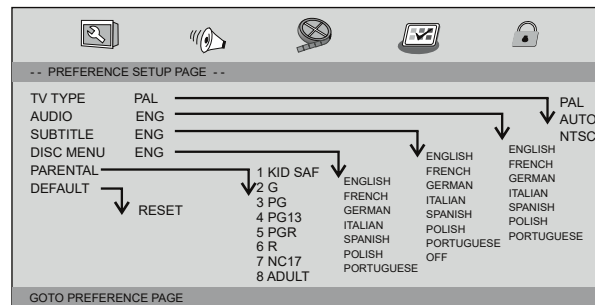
- - PREFERENCE SETUP PAGE - -

TV TYPE PAL
AUDIO ENG
SUBTITLE ENG
DISC MENU ENG
PARENTAL
DEFAULT

RESET

1 KID SAF
2 G
3 PG
4 PG13
5 PGR
6 R
7 NC17
8 ADULT

ENGLISH
FRENCH
GERMAN
ITALIAN
SPANISH
POLISH
PORTUGUESE

ENGLISH
FRENCH
GERMAN
ITALIAN
SPANISH
POLISH
PORTUGUESE
OFF

ENGLISH
FRENCH
GERMAN
ITALIAN
SPANISH
POLISH
PORTUGUESE

PAL
AUTO
NTSC

GOTO PREFERENCE PAGE